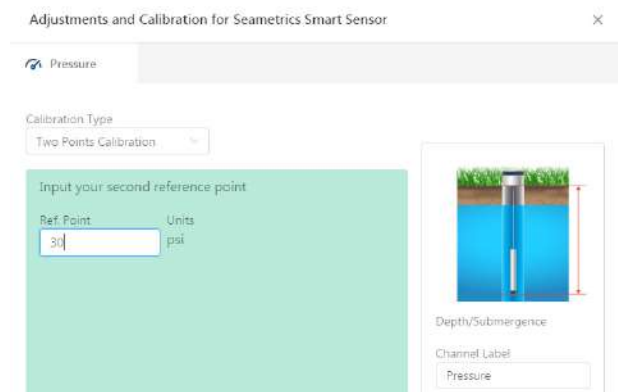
Adjustments and Calibration for Seametrics Smart Sensor

×

Pressure

Calibration Type

Two Points Calibration

Input your second reference point

Ref. Point

30

Units

psi

Depth/Submergence

Channel Label

Pressure